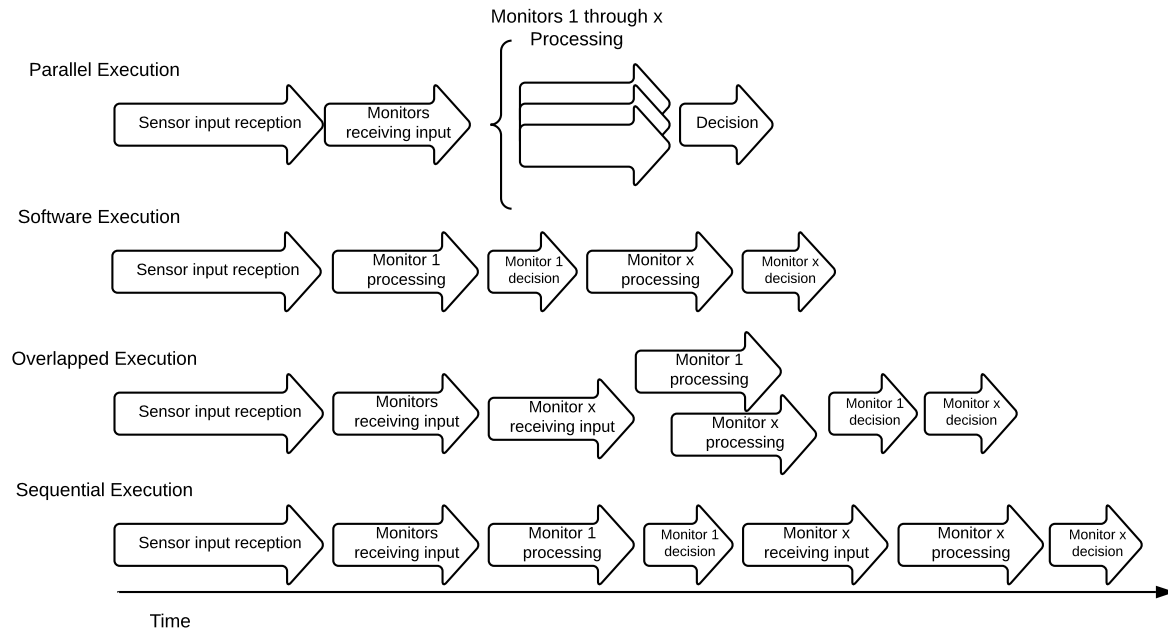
Monitors 1 through x Processing

Parallel Execution

Sensor input reception

Monitors receiving input

Decision

Software Execution

Sensor input reception

Monitor 1 processing

Monitor 1 decision

Monitor x processing

Monitor x decision

Overlapped Execution

Sensor input reception

Monitors receiving input

Monitor x receiving input

Monitor 1 processing

Monitor x processing

Monitor 1 decision

Monitor x decision

Sequential Execution

Sensor input reception

Monitors receiving input

Monitor 1 processing

Monitor 1 decision

Monitor x receiving input

Monitor x processing

Monitor x decision

Time